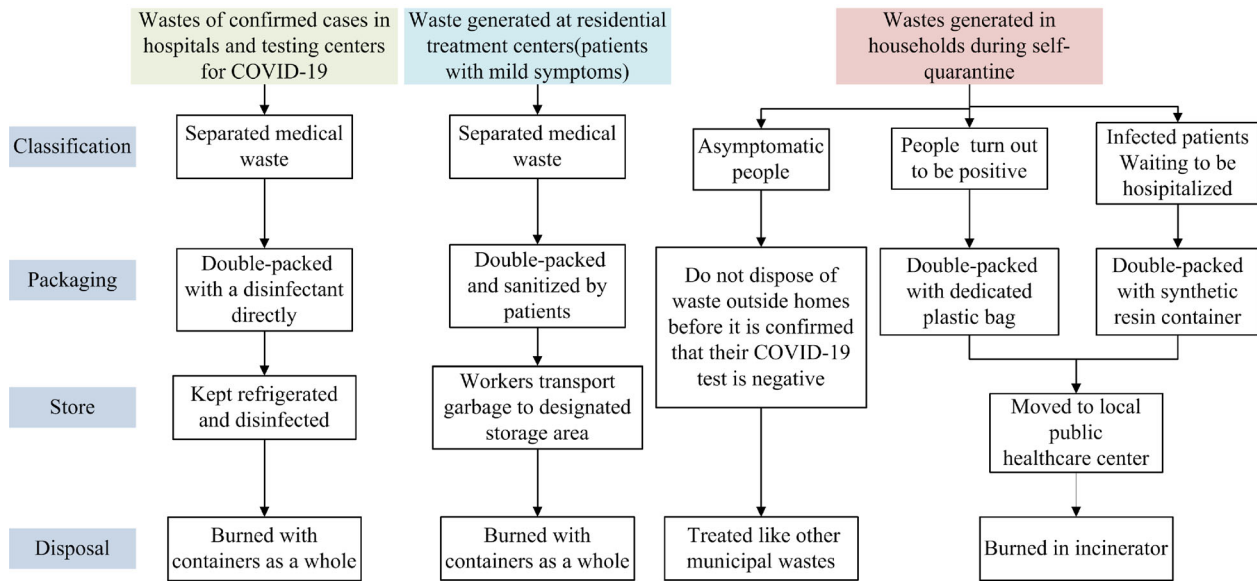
Wastes of confirmed cases in hospitals and testing centers for COVID-19

Waste generated at residential treatment centers(patients with mild symptoms)

Wastes generated in households during self-quarantine

Classification

Separated medical waste

Separated medical waste

Asymptomatic people

People turn out to be positive

Infected patients Waiting to be hospitalized

Packaging

Double-packed with a disinfectant directly

Double-packed and sanitized by patients

Do not dispose of waste outside homes before it is confirmed that their COVID-19 test is negative

Double-packed with dedicated plastic bag

Double-packed with synthetic resin container

Store

Kept refrigerated and disinfected

Workers transport garbage to designated storage area

Moved to local public healthcare center

Disposal

Burned with containers as a whole

Burned with containers as a whole

Treated like other municipal wastes

Burned in incinerator